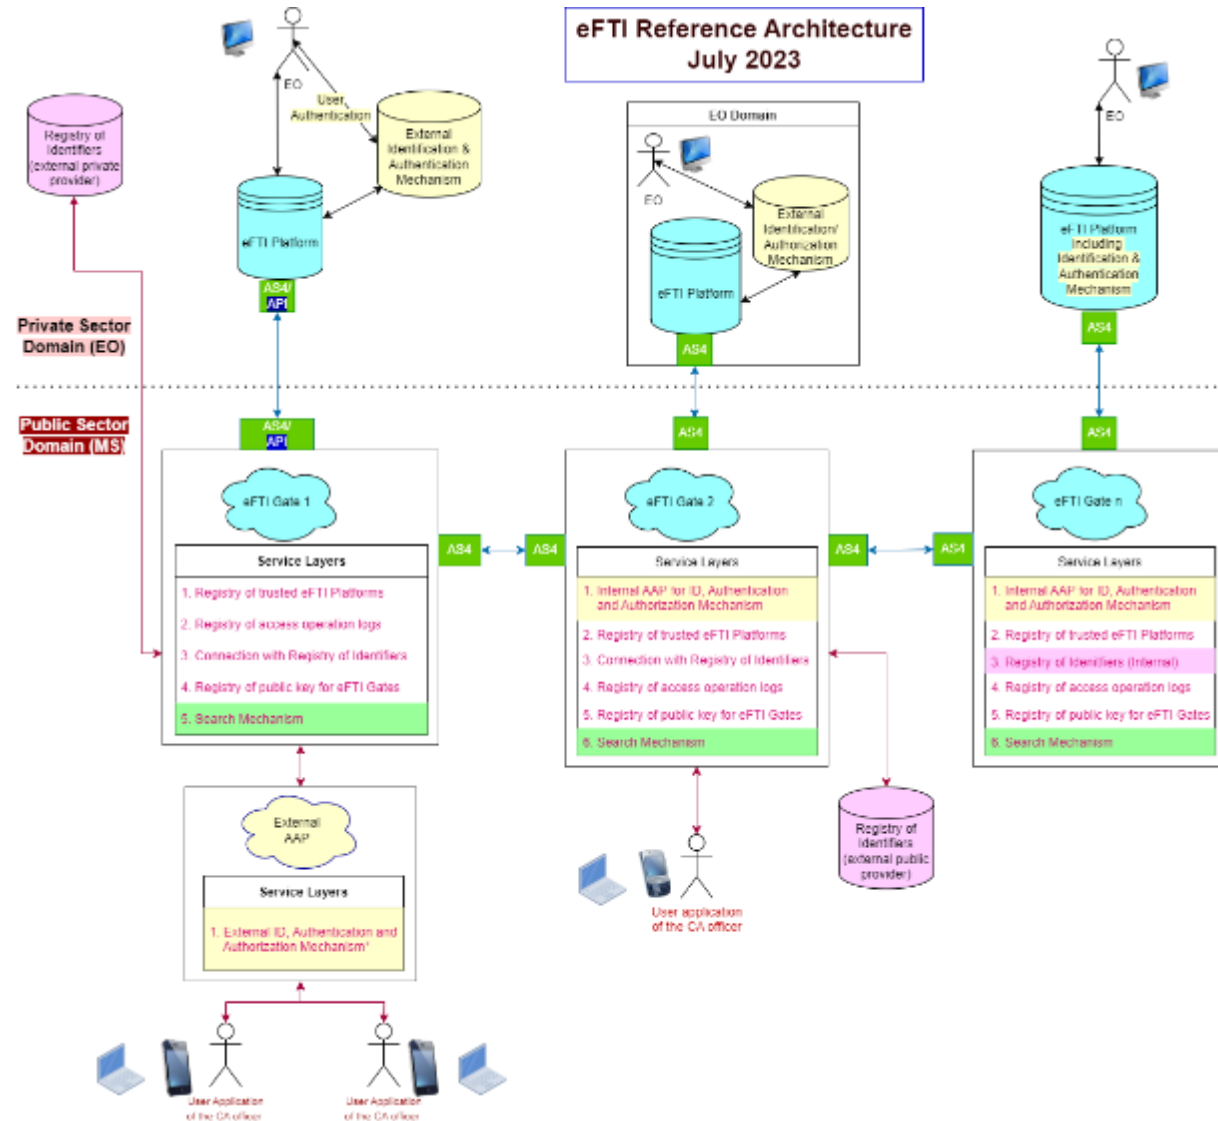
eFTI Reference Architecture
July 2023

Registry of Identifiers (external private provider)

EO

User Authentication

External Identification & Authentication Mechanism

eFTI Platform

AS4/ API

EO Domain

EO

External Identification/ Authorization Mechanism

eFTI Platform

AS4

EO

eFTI Platform including Identification & Authentication Mechanism

AS4

Private Sector Domain (EO)

Public Sector Domain (MS)

AS4/ API

AS4

AS4

eFTI Gate 1

Service Layers

1. Registry of trusted eFTI Platforms
2. Registry of access operation logs
3. Connection with Registry of Identifiers
4. Registry of public key for eFTI Gates
5. Search Mechanism

AS4

AS4

eFTI Gate 2

Service Layers

1. Internal AAP for ID, Authentication and Authorization Mechanism
2. Registry of trusted eFTI Platforms
3. Connection with Registry of Identifiers
4. Registry of access operation logs
5. Registry of public key for eFTI Gates
6. Search Mechanism

AS4

AS4

eFTI Gate n

Service Layers

1. Internal AAP for ID, Authentication and Authorization Mechanism
2. Registry of trusted eFTI Platforms
3. Registry of Identifiers (Internal)
4. Registry of access operation logs
5. Registry of public key for eFTI Gates
6. Search Mechanism

External AAP

Service Layers

1. External ID, Authentication and Authorization Mechanism*

Registry of Identifiers (external public provider)

User application of the CA officer

User Application of the CA officer

User Application of the CA officer